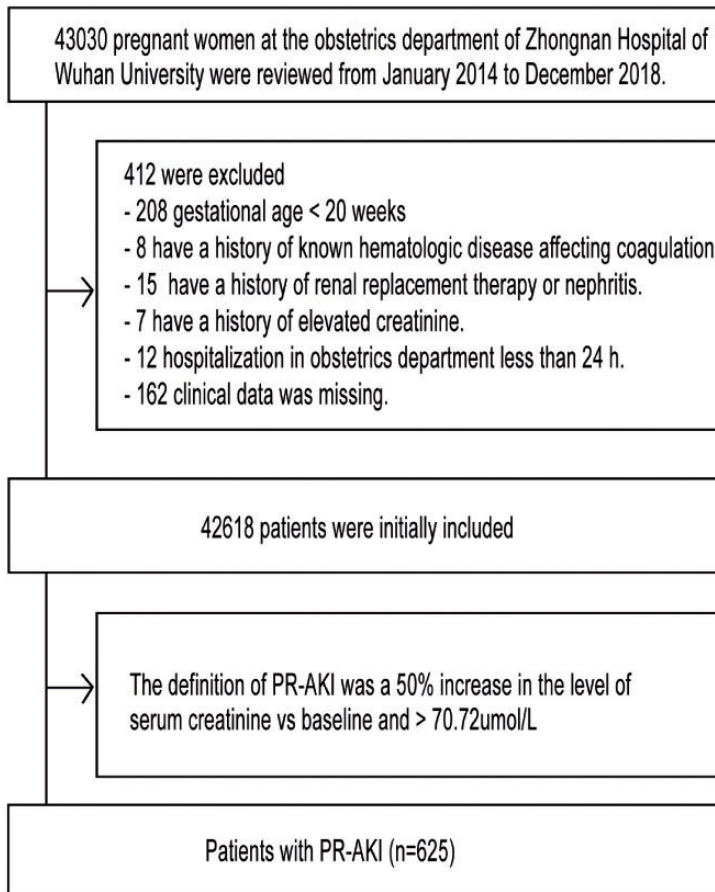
43030 pregnant women at the obstetrics department of Zhongnan Hospital of Wuhan University were reviewed from January 2014 to December 2018.

412 were excluded
- 208 gestational age < 20 weeks
- 8 have a history of known hematologic disease affecting coagulation
- 15 have a history of renal replacement therapy or nephritis.
- 7 have a history of elevated creatinine.
- 12 hospitalization in obstetrics department less than 24 h.
- 162 clinical data was missing.

42618 patients were initially included

The definition of PR-AKI was a 50% increase in the level of serum creatinine vs baseline and > 70.72umol/L

Patients with PR-AKI (n=625)